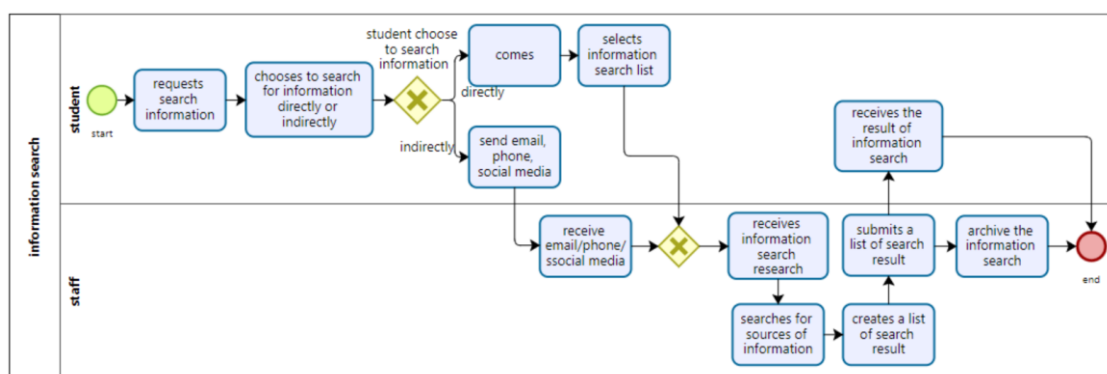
information search

student

start

requests search information

chooses to search for information directly or indirectly

student choose to search information

directly

indirectly

comes

selects information search list

send email, phone, social media

receives the result of information search

staff

receive email/phone/ ssocial media

receives information search research

searches for sources of information

creates a list of search result

submits a list of search result

archive the information search

end